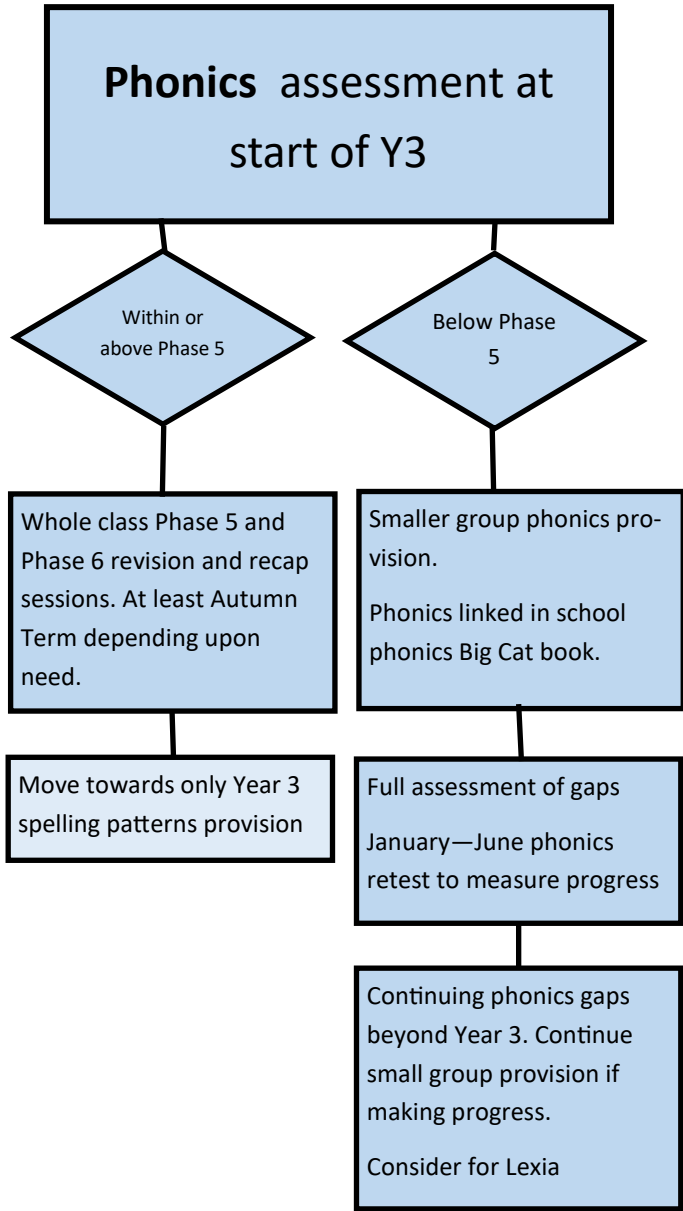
**Phonics** assessment at start of Y3

Within or above Phase 5

Below Phase 5

Whole class Phase 5 and Phase 6 revision and recap sessions. At least Autumn Term depending upon need.

Move towards only Year 3 spelling patterns provision

Smaller group phonics provision.

Phonics linked in school phonics Big Cat book.

Full assessment of gaps

January—June phonics retest to measure progress

Continuing phonics gaps beyond Year 3. Continue small group provision if making progress.

Consider for Lexia